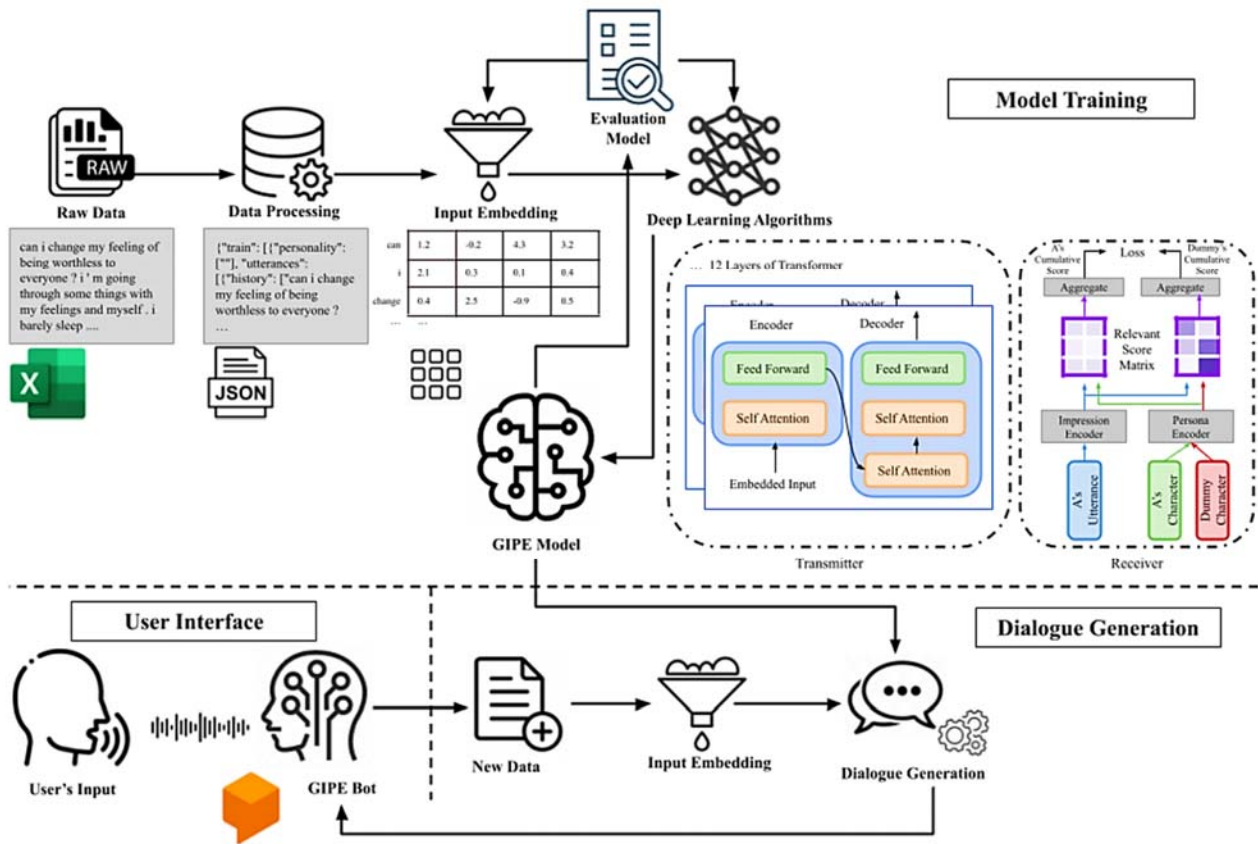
Model Training

RAW

Raw Data

can i change my feeling of being worthless to everyone ? i ' m going through some things with my feelings and myself . i barely sleep ....

X

Data Processing

{"train": [{"personality": [""], "utterances": [{"history": ["can i change my feeling of being worthless to everyone ? ...

JSON

Evaluation Model

Input Embedding

| can | 1.2 | -0.2 | 4.3 | 3.2 |
|---|---|---|---|---|
| i | 2.1 | 0.3 | 0.1 | 0.4 |
| change | 0.4 | 2.5 | -0.9 | 0.5 |
| ... | ... | | | |

Deep Learning Algorithms

... 12 Layers of Transformer

Encoder

Decoder

Encoder

Decoder

Feed Forward

Self Attention

Embedded Input

Feed Forward

Self Attention

Self Attention

Transmitter

A's Cumulative Score

Loss

Dummy's Cumulative Score

Aggregate

Aggregate

Relevant Score Matrix

Impression Encoder

Persona Encoder

A's Utterance

A's Character

Dummy Character

Receiver

GIPE Model

User Interface

Dialogue Generation

User's Input

GIPE Bot

New Data

Input Embedding

Dialogue Generation